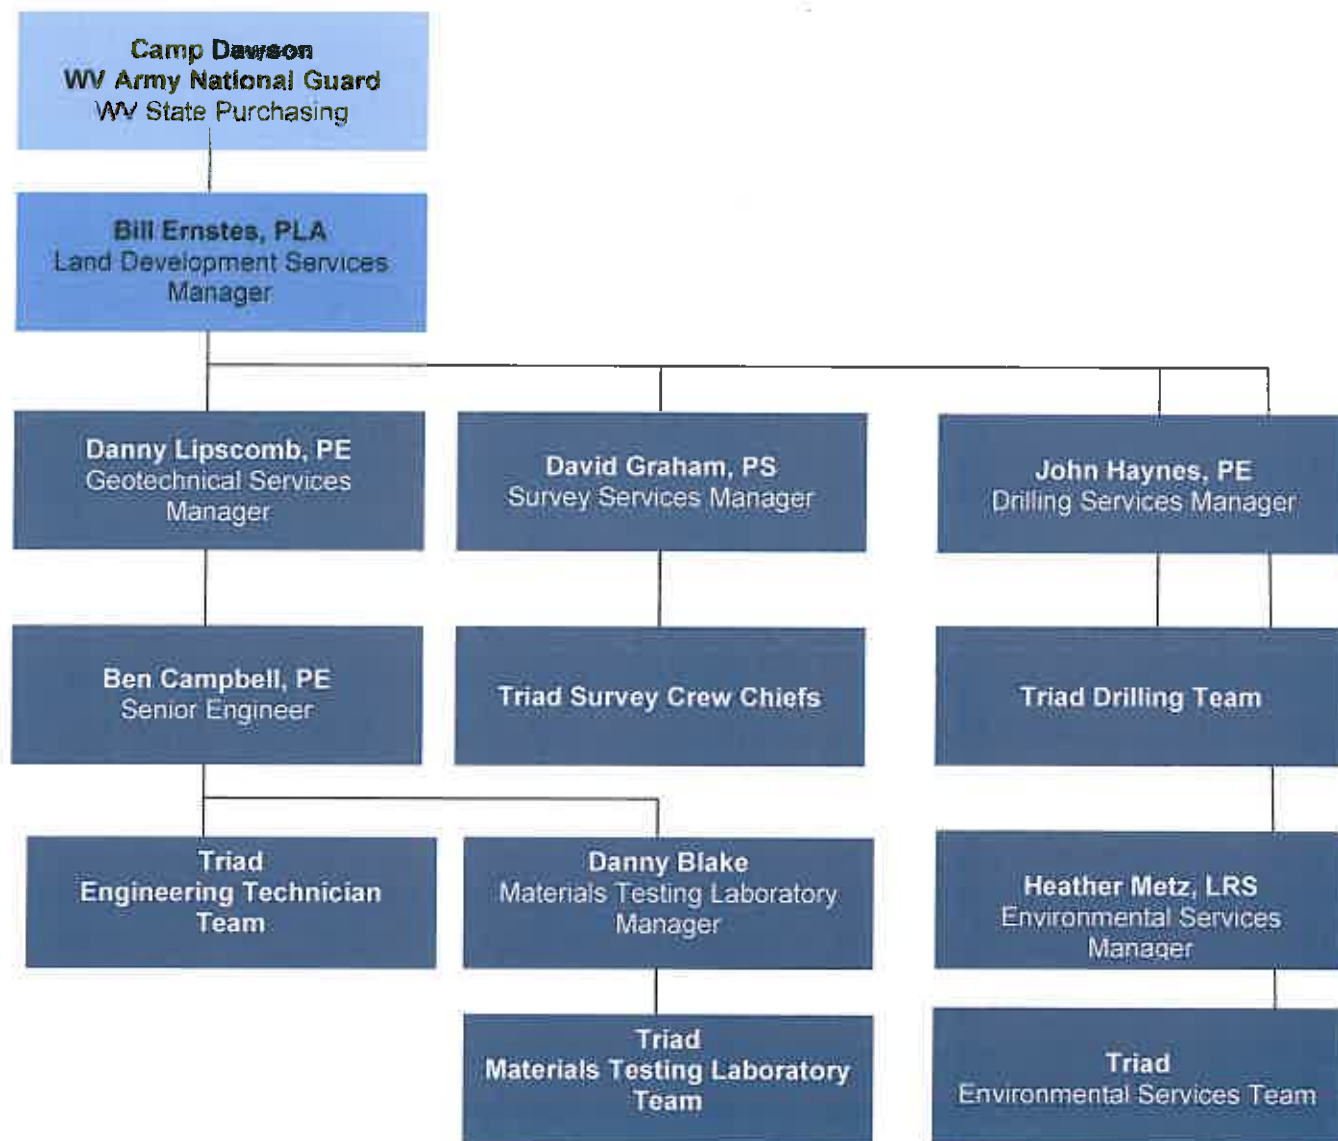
Camp Dawson
WV Army National Guard
WV State Purchasing

Bill Ernstes, PLA
Land Development Services Manager

Danny Lipscomb, PE
Geotechnical Services Manager

David Graham, PS
Survey Services Manager

John Haynes, PE
Drilling Services Manager

Ben Campbell, PE
Senior Engineer

Triad Survey Crew Chiefs

Triad Drilling Team

Triad
Engineering Technician Team

Danny Blake
Materials Testing Laboratory Manager

Heather Metz, LRS
Environmental Services Manager

Triad
Materials Testing Laboratory Team

Triad
Environmental Services Team